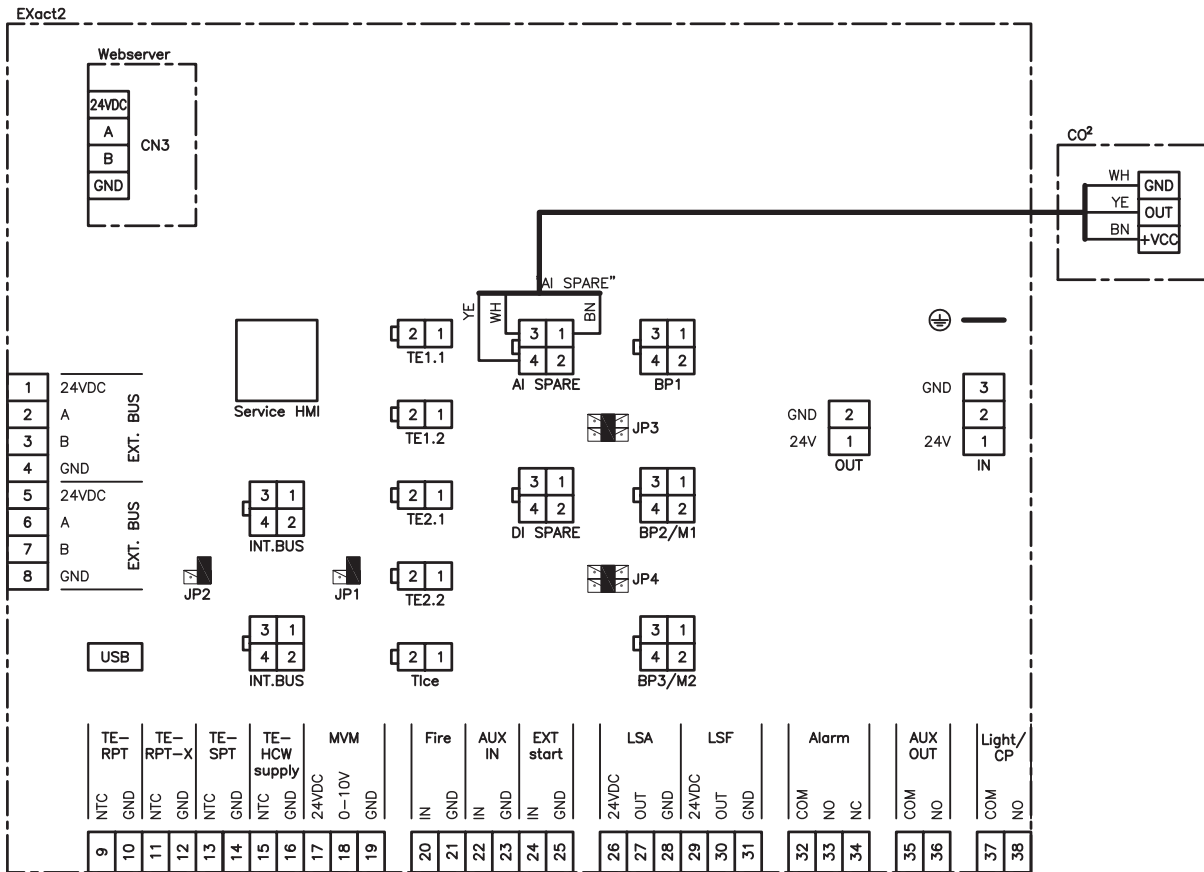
EXact2

Webserver

24VDC
A
B
GND
CN3

$CO^2$
WH GND
YE OUT
BN +VCC

"AI SPARE"
YE WH BN

2 1
TE1.1

3 1
4 2
AI SPARE

3 1
4 2
BP1

1 24VDC
2 A
3 B
4 GND
EXT. BUS
5 24VDC
6 A
7 B
8 GND
EXT. BUS

Service HMI

2 1
TE1.2

JP3

GND 2
24V 1
OUT

GND 3
2
24V 1
IN

3 1
4 2
INT.BUS

2 1
TE2.1

3 1
4 2
DI SPARE

3 1
4 2
BP2/M1

JP2
JP1

2 1
TE2.2

JP4

USB

3 1
4 2
INT.BUS

2 1
TIce

3 1
4 2
BP3/M2

| TE-RPT | | TE-RPT-X | | TE-SPT | | TE-HCW supply | | MVM | | | Fire | | AUX IN | | EXT start | | LSA | | | LSF | | | Alarm | | | AUX OUT | | Light/CP | |
|---|---|---|---|---|---|---|---|---|---|---|---|---|---|---|---|---|---|---|---|---|---|---|---|---|---|---|---|---|---|
| NTC | GND | NTC | GND | NTC | GND | NTC | GND | 24VDC | 0-10V | GND | IN | GND | IN | GND | IN | GND | 24VDC | OUT | GND | 24VDC | OUT | GND | COM | NO | NC | COM | NO | COM | NO |
| 9 | 10 | 11 | 12 | 13 | 14 | 15 | 16 | 17 | 18 | 19 | 20 | 21 | 22 | 23 | 24 | 25 | 26 | 27 | 28 | 29 | 30 | 31 | 32 | 33 | 34 | 35 | 36 | 37 | 38 |